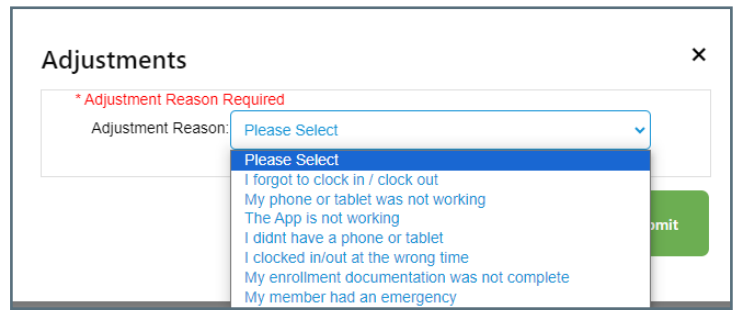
Adjustments

×

* Adjustment Reason Required

Adjustment Reason: Please Select

Please Select
I forgot to clock in / clock out
My phone or tablet was not working
The App is not working
I didnt have a phone or tablet
I clocked in/out at the wrong time
My enrollment documentation was not complete
My member had an emergency

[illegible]mit